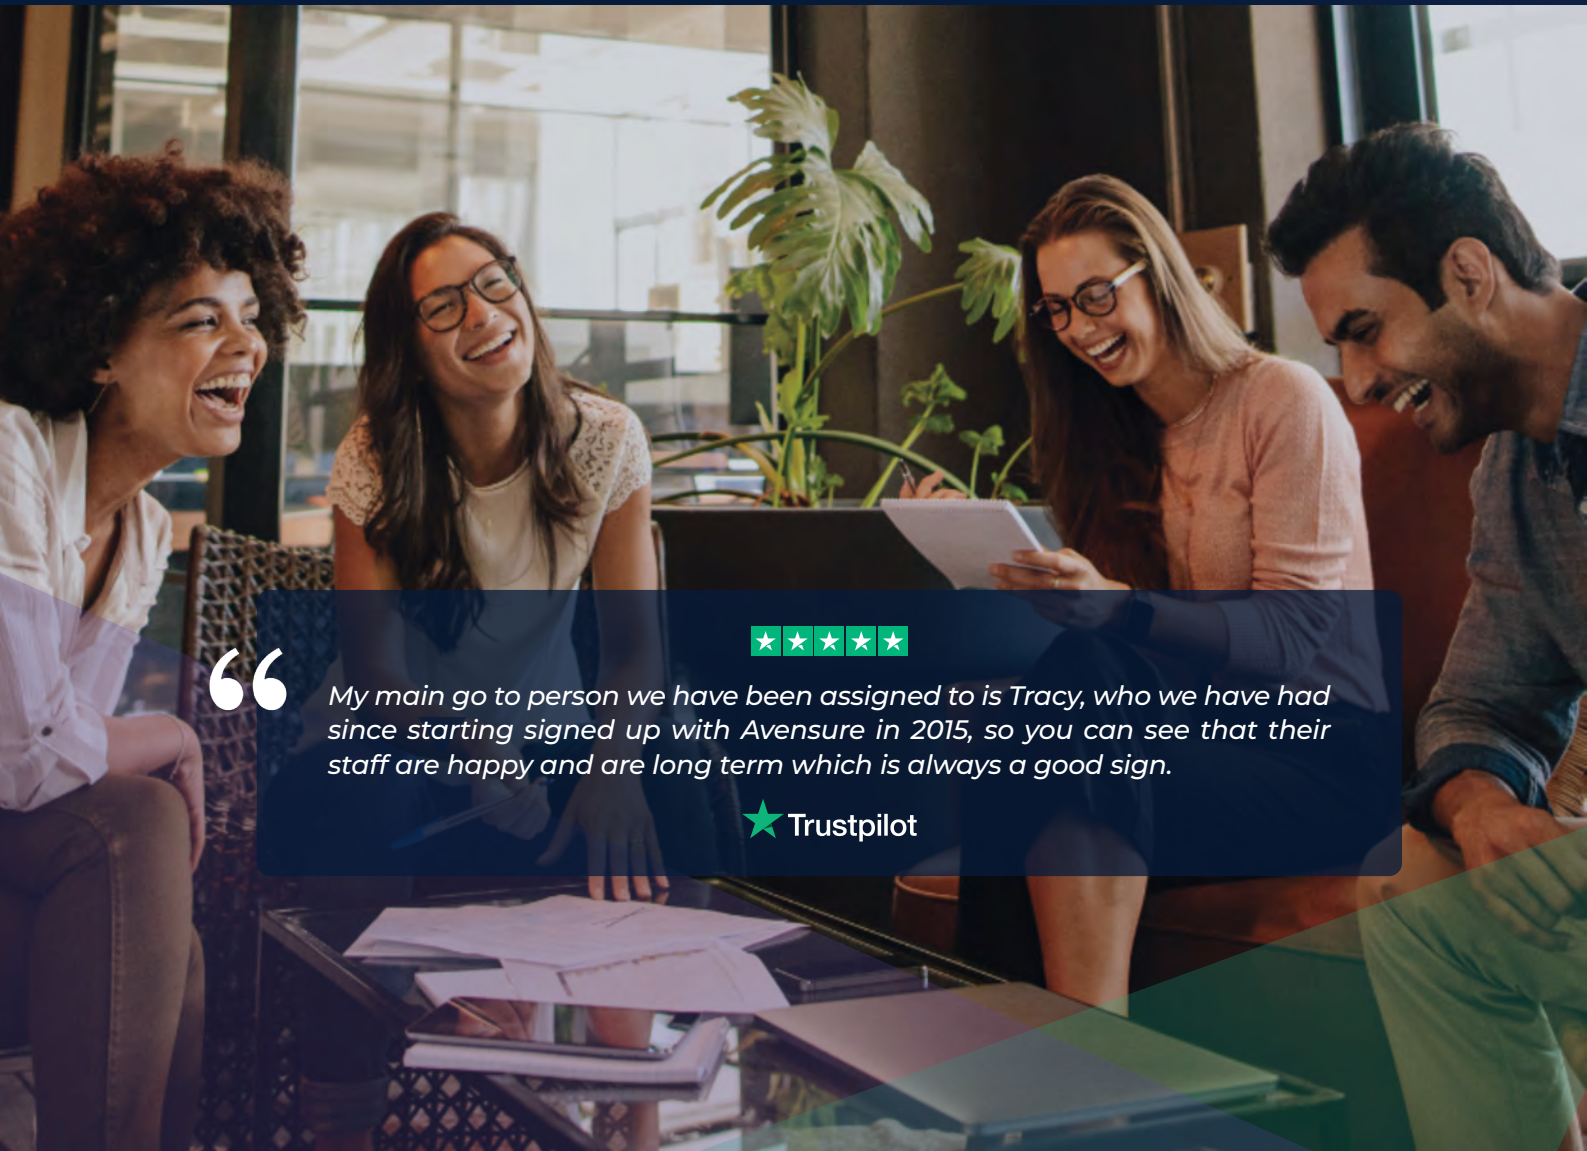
“

My main go to person we have been assigned to is Tracy, who we have had since starting signed up with Avensure in 2015, so you can see that their staff are happy and are long term which is always a good sign.

Trustpilot